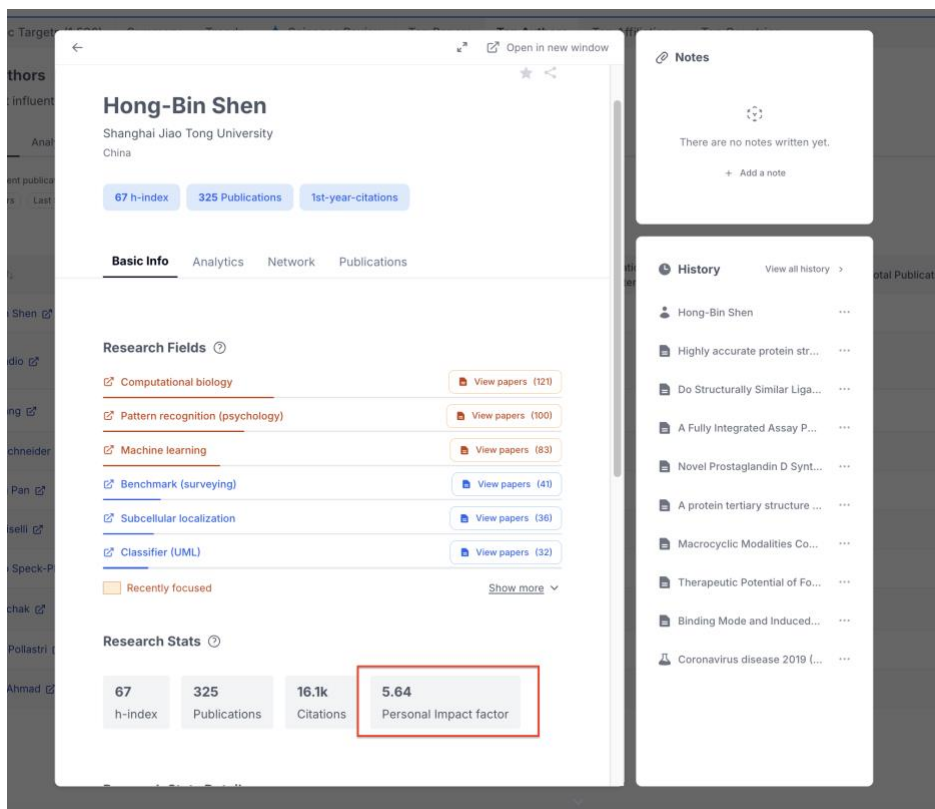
Open in new window

Hong-Bin Shen
Shanghai Jiao Tong University
China

67 h-index 325 Publications 1st-year-citations

Basic Info Analytics Network Publications

Research Fields

Computational biology View papers (121)
Pattern recognition (psychology) View papers (100)
Machine learning View papers (83)
Benchmark (surveying) View papers (41)
Subcellular localization View papers (36)
Classifier (UML) View papers (32)

Recently focused Show more

Research Stats

| 67 | 325 | 16.1k | 5.64 |
|---|---|---|---|
| h-index | Publications | Citations | Personal Impact factor |

Notes

There are no notes written yet.
+ Add a note

History View all history >

Hong-Bin Shen
Highly accurate protein str...
Do Structurally Similar Liga...
A Fully Integrated Assay P...
Novel Prostaglandin D Synt...
A protein tertiary structure ...
Macrocyclic Modalities Co...
Therapeutic Potential of Fo...
Binding Mode and Induced...
Coronavirus disease 2019 (...

thors
influent
Anal
Shen
dio
ng
chneider
Pan
selli
Speck-P
chak
Pollastri
Ahmad
otal Publicat